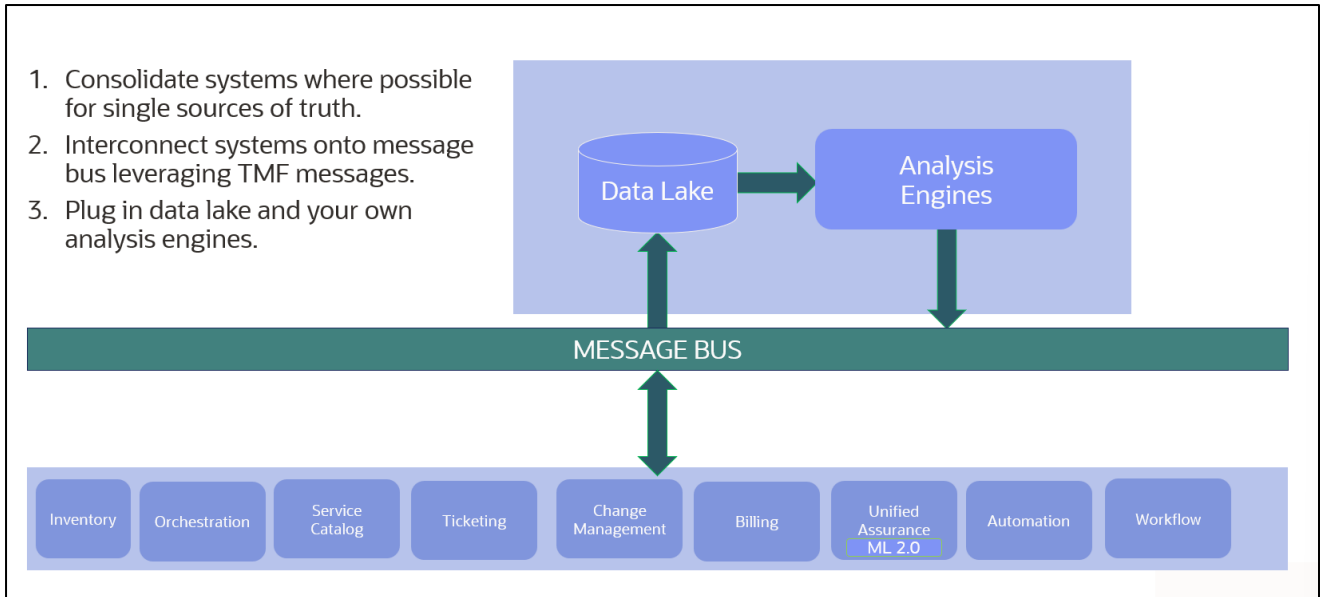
1. Consolidate systems where possible for single sources of truth.
2. Interconnect systems onto message bus leveraging TMF messages.
3. Plug in data lake and your own analysis engines.

Data Lake

Analysis Engines

MESSAGE BUS

Inventory

Orchestration

Service Catalog

Ticketing

Change Management

Billing

Unified Assurance
ML 2.0

Automation

Workflow